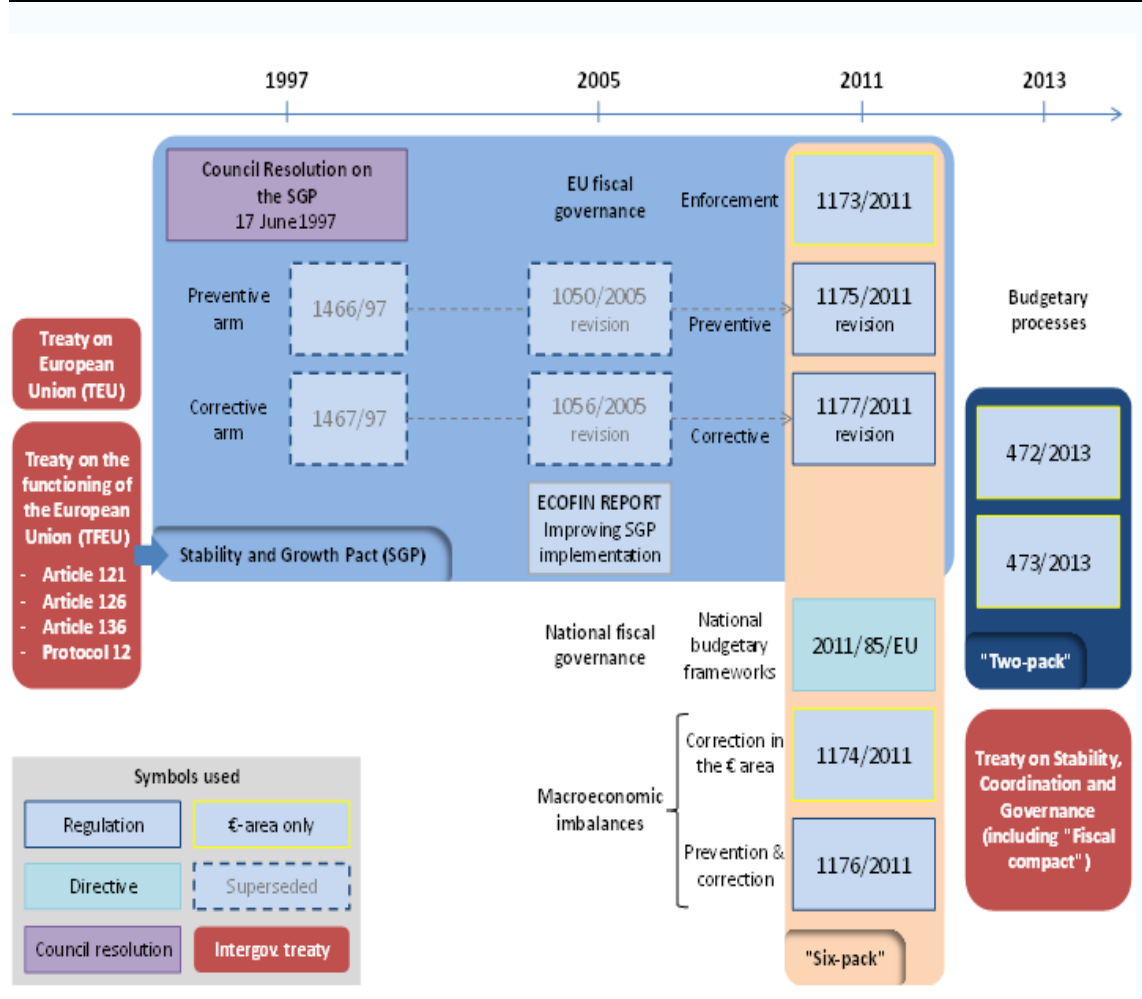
1997

2005

2011

2013

Council Resolution on the SGP 17 June1997

EU fiscal governance

Enforcement

1173/2011

Preventive arm

1466/97

1050/2005 revision

Preventive

1175/2011 revision

Budgetary processes

Treaty on European Union (TEU)

Corrective arm

1467/97

1056/2005 revision

Corrective

1177/2011 revision

Treaty on the functioning of the European Union (TFEU)
- Article 121
- Article 126
- Article 136
- Protocol 12

472/2013

ECOFIN REPORT Improving SGP implementation

Stability and Growth Pact (SGP)

473/2013

National fiscal governance

National budgetary frameworks

2011/85/EU

"Two-pack"

Correction in the € area

1174/2011

Treaty on Stability, Coordination and Governance (including "Fiscal compact")

Macroeconomic imbalances

Prevention & correction

1176/2011

"Six-pack"

Symbols used

Regulation

€-area only

Directive

Superseded

Council resolution

Intergov. treaty